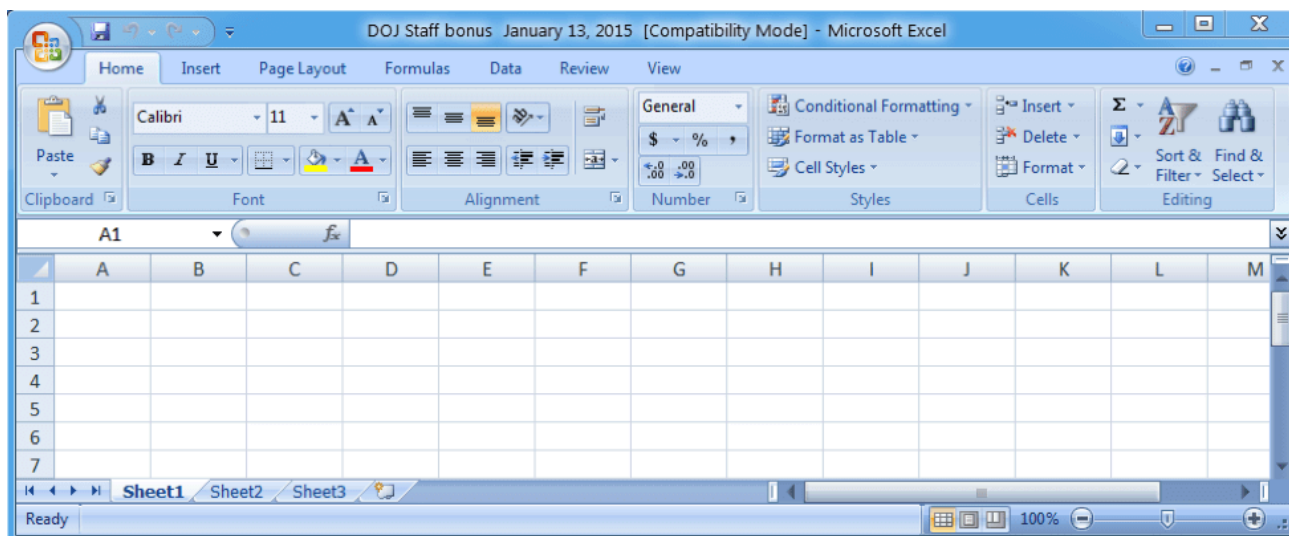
DOJ Staff bonus January 13, 2015 [Compatibility Mode] - Microsoft Excel

Home Insert Page Layout Formulas Data Review View

Paste
Clipboard

Calibri 11
B I U
Font

Alignment

General
$ % ,
$^{+.0}_{.00}$ $^{.00}_{+.0}$
Number

Conditional Formatting
Format as Table
Cell Styles
Styles

Insert
Delete
Format
Cells

Σ
Sort & Filter
Find & Select
Editing

A1
$f_x$

| | A | B | C | D | E | F | G | H | I | J | K | L | M |
|---|---|---|---|---|---|---|---|---|---|---|---|---|---|
| 1 | | | | | | | | | | | | | |
| 2 | | | | | | | | | | | | | |
| 3 | | | | | | | | | | | | | |
| 4 | | | | | | | | | | | | | |
| 5 | | | | | | | | | | | | | |
| 6 | | | | | | | | | | | | | |
| 7 | | | | | | | | | | | | | |

Sheet1 Sheet2 Sheet3

Ready
100%